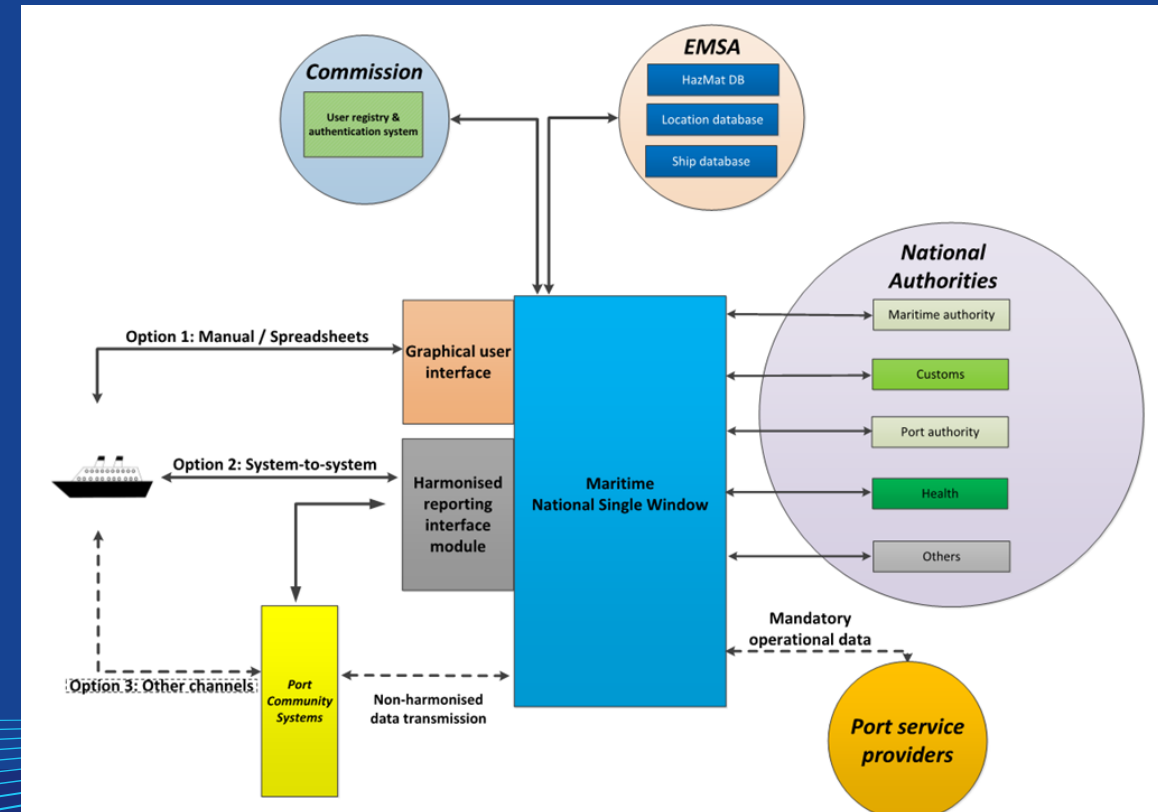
Commission

User registry & authentication system

EMSA

HazMat DB

Location database

Ship database

National Authorities

Maritime authority

Customs

Port authority

Health

Others

Option 1: Manual / Spreadsheets

Graphical user interface

Option 2: System-to-system

Harmonised reporting interface module

Maritime National Single Window

Mandatory operational data

Option 3: Other channels

Port Community Systems

Non-harmonised data transmission

Port service providers